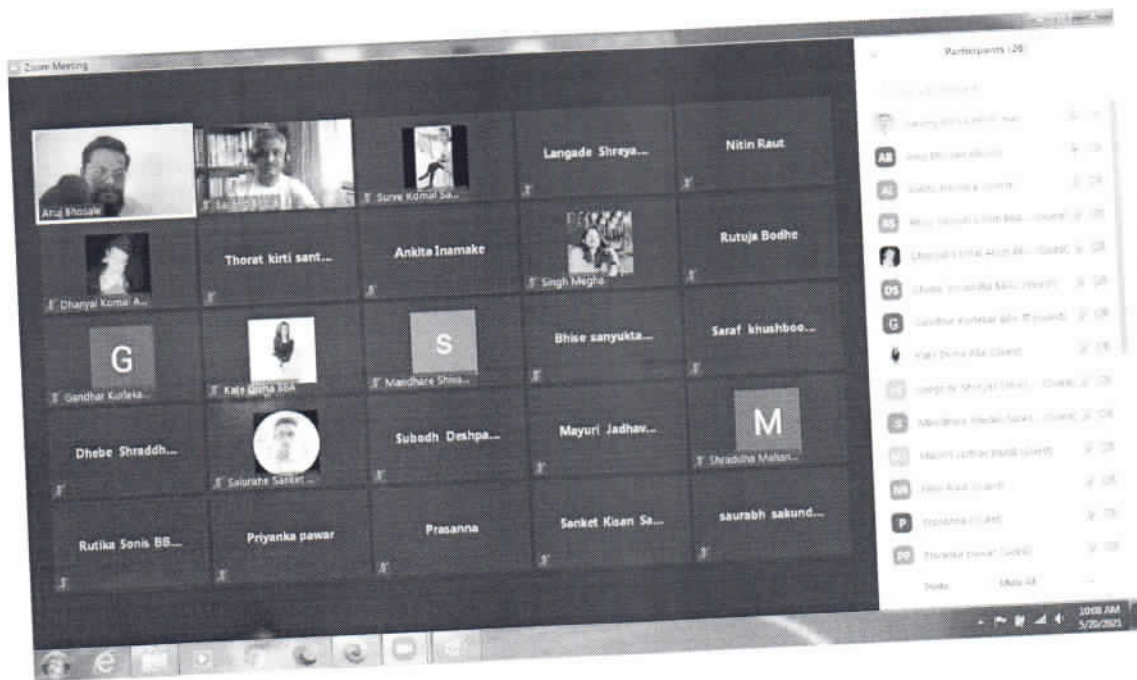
Zoom Meeting

Participants (29)

Anuj Bhosale

Survi Komal Sa...

Langade Shreya...

Nitin Raut

Dhanyal Komal A...

Thorat kirti sant...

Ankita Inamake

Singh Megha

Rutuja Bodhe

G

Gandhar Kurlekar...

Kale Disha BBA

S

Mandhare Shiva...

Bhise sanyukta...

Saraf khushboo...

Dhebe Shraddh...

Salunkhe Sanket ...

Subodh Deshpa...

Mayuri Jadhav...

M

Shraddha Mallari...

Rutika Sonis BB...

Priyanka pawar

Prasanna

Sanket Kisan Sa...

saurabh sakund...

AB

AI

BS

DS

G

NR

P

PP

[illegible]

Invite

Mute All

10:08 AM
5/20/2021